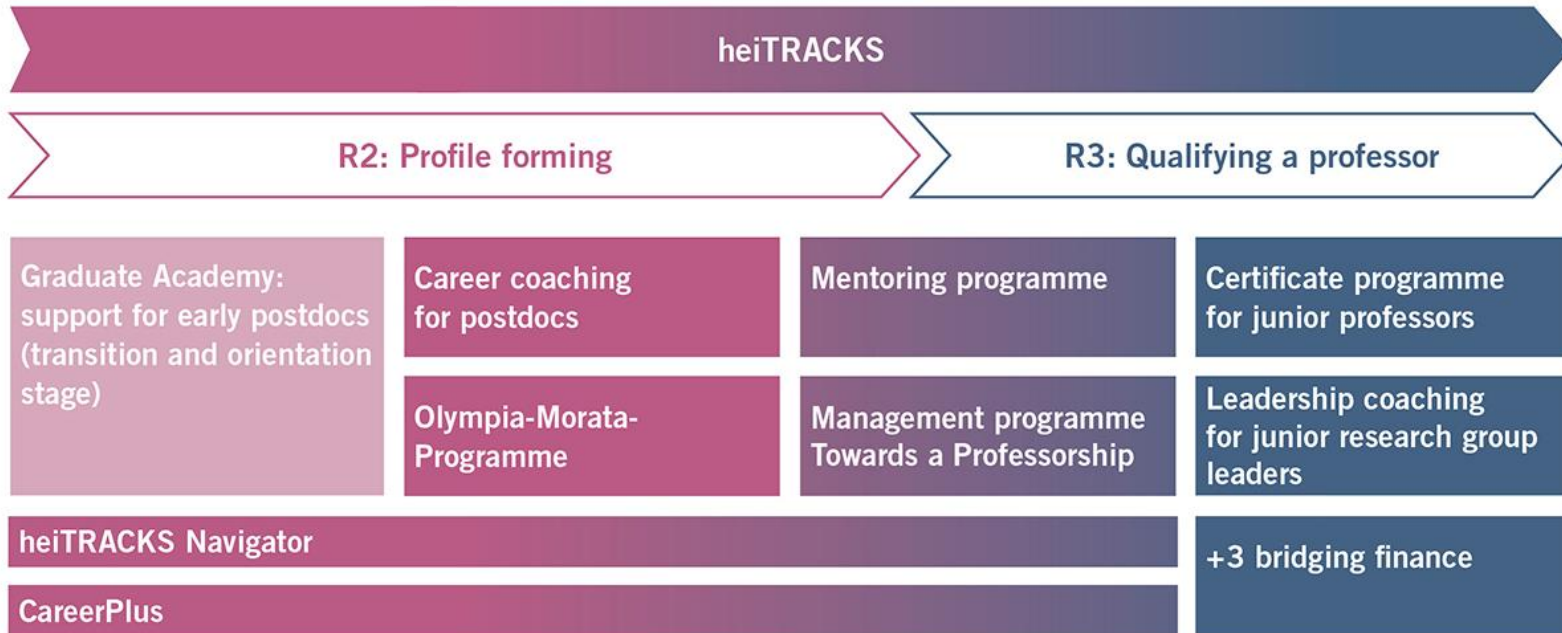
heiTRACKS

R2: Profile forming

R3: Qualifying a professor

Graduate Academy: support for early postdocs (transition and orientation stage)

Career coaching for postdocs

Mentoring programme

Certificate programme for junior professors

Olympia-Morata-Programme

Management programme Towards a Professorship

Leadership coaching for junior research group leaders

heiTRACKS Navigator

+3 bridging finance

CareerPlus